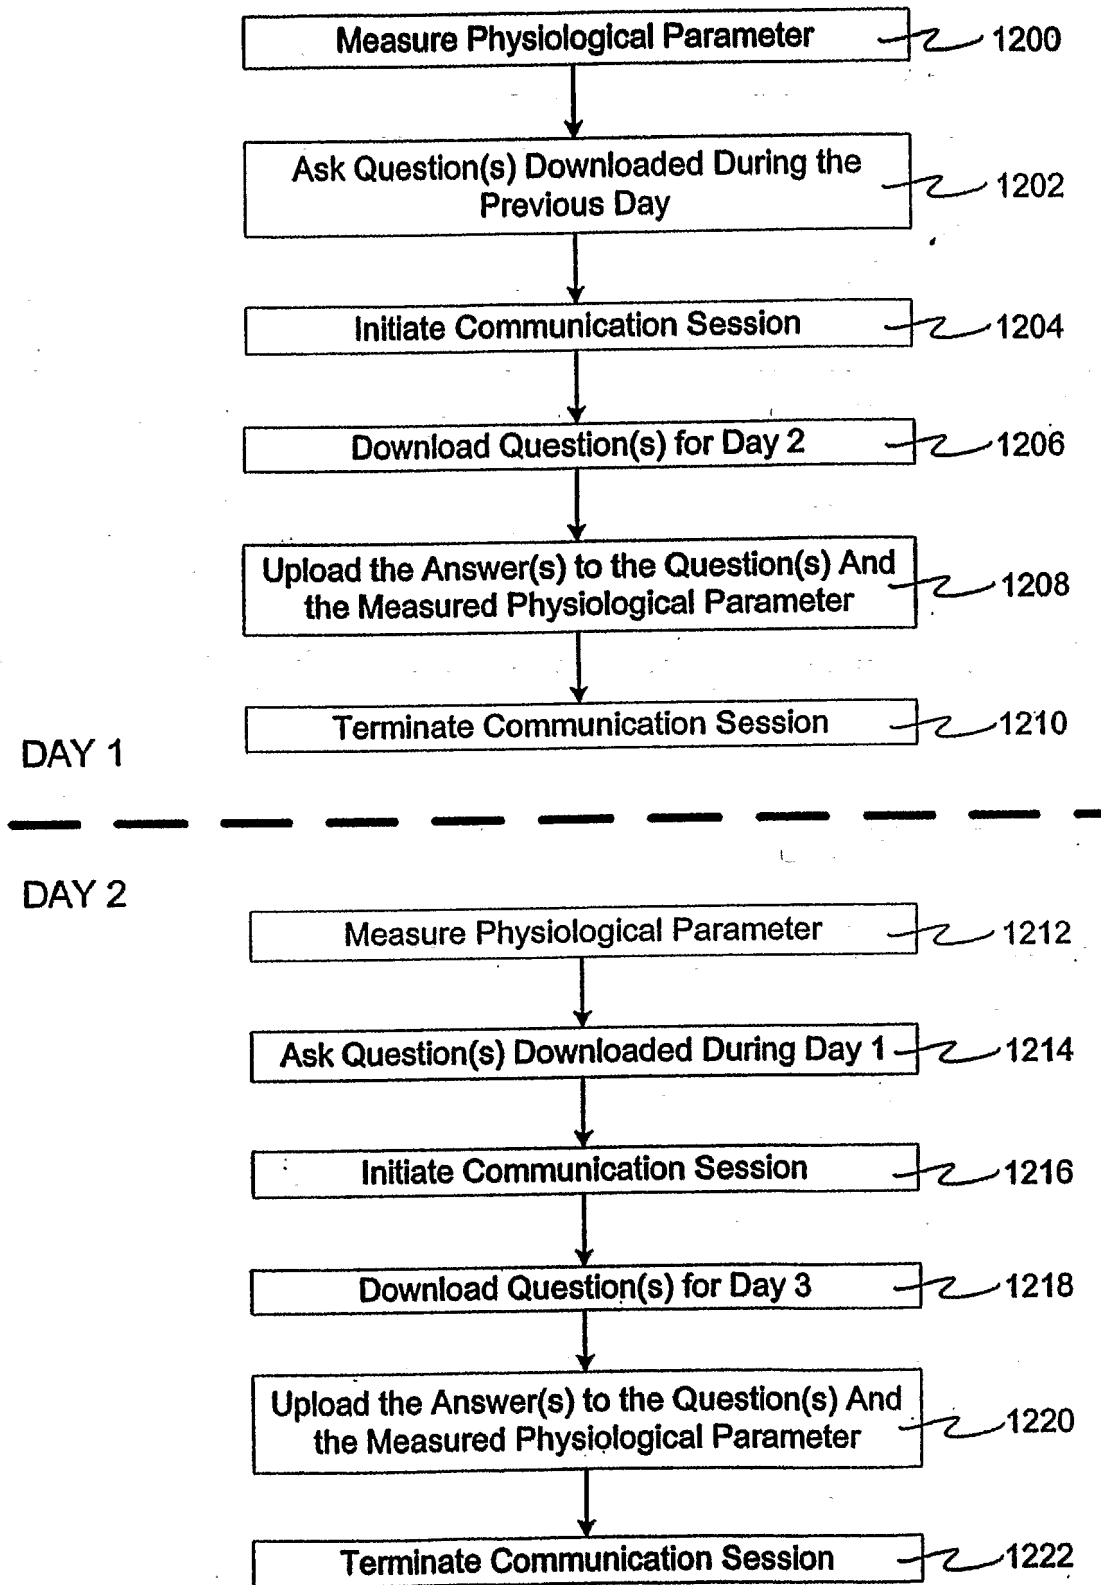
Measure Physiological Parameter 1200

Ask Question(s) Downloaded During the Previous Day 1202

Initiate Communication Session 1204

Download Question(s) for Day 2 1206

Upload the Answer(s) to the Question(s) And the Measured Physiological Parameter 1208

Terminate Communication Session 1210

DAY 1

DAY 2

Measure Physiological Parameter 1212

Ask Question(s) Downloaded During Day 1 1214

Initiate Communication Session 1216

Download Question(s) for Day 3 1218

Upload the Answer(s) to the Question(s) And the Measured Physiological Parameter 1220

Terminate Communication Session 1222